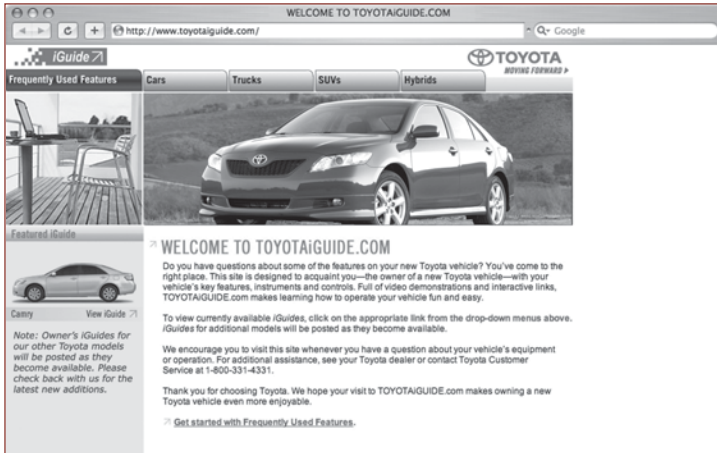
WELCOME TO TOYOTAiGUIDE.COM

http://www.toyotaiguide.com/

Q- Google

iGuide

TOYOTA
MOVING FORWARD

Frequently Used Features | Cars | Trucks | SUVs | Hybrids

Featured iGuide

Camry View iGuide

Note: Owner's iGuides for our other Toyota models will be posted as they become available. Please check back with us for the latest new additions.

WELCOME TO TOYOTAiGUIDE.COM

Do you have questions about some of the features on your new Toyota vehicle? You've come to the right place. This site is designed to acquaint you—the owner of a new Toyota vehicle—with your vehicle's key features, instruments and controls. Full of video demonstrations and interactive links, TOYOTAiGUIDE.COM makes learning how to operate your vehicle fun and easy.

To view currently available iGuides, click on the appropriate link from the drop-down menus above. iGuides for additional models will be posted as they become available.

We encourage you to visit this site whenever you have a question about your vehicle's equipment or operation. For additional assistance, see your Toyota dealer or contact Toyota Customer Service at 1-800-331-4331.

Thank you for choosing Toyota. We hope your visit to TOYOTAiGUIDE.com makes owning a new Toyota vehicle even more enjoyable.

Get started with Frequently Used Features.